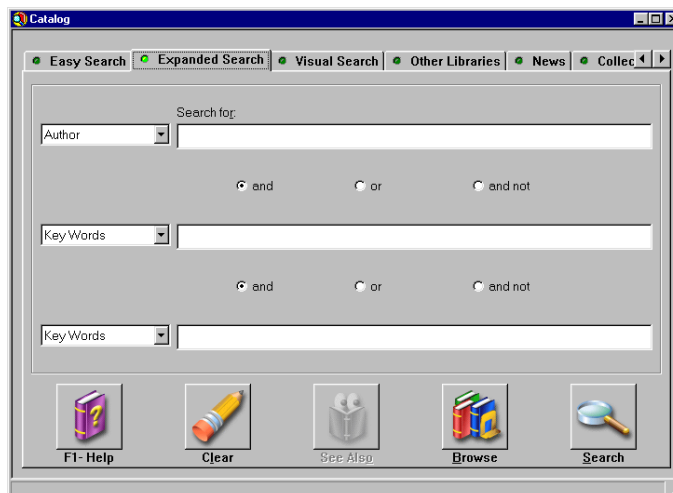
Catalog

Easy Search | Expanded Search | Visual Search | Other Libraries | News | Collec

Search for:

Author

and   or   and not

Key Words

and   or   and not

Key Words

F1- Help   Clear   See Also   Browse   Search